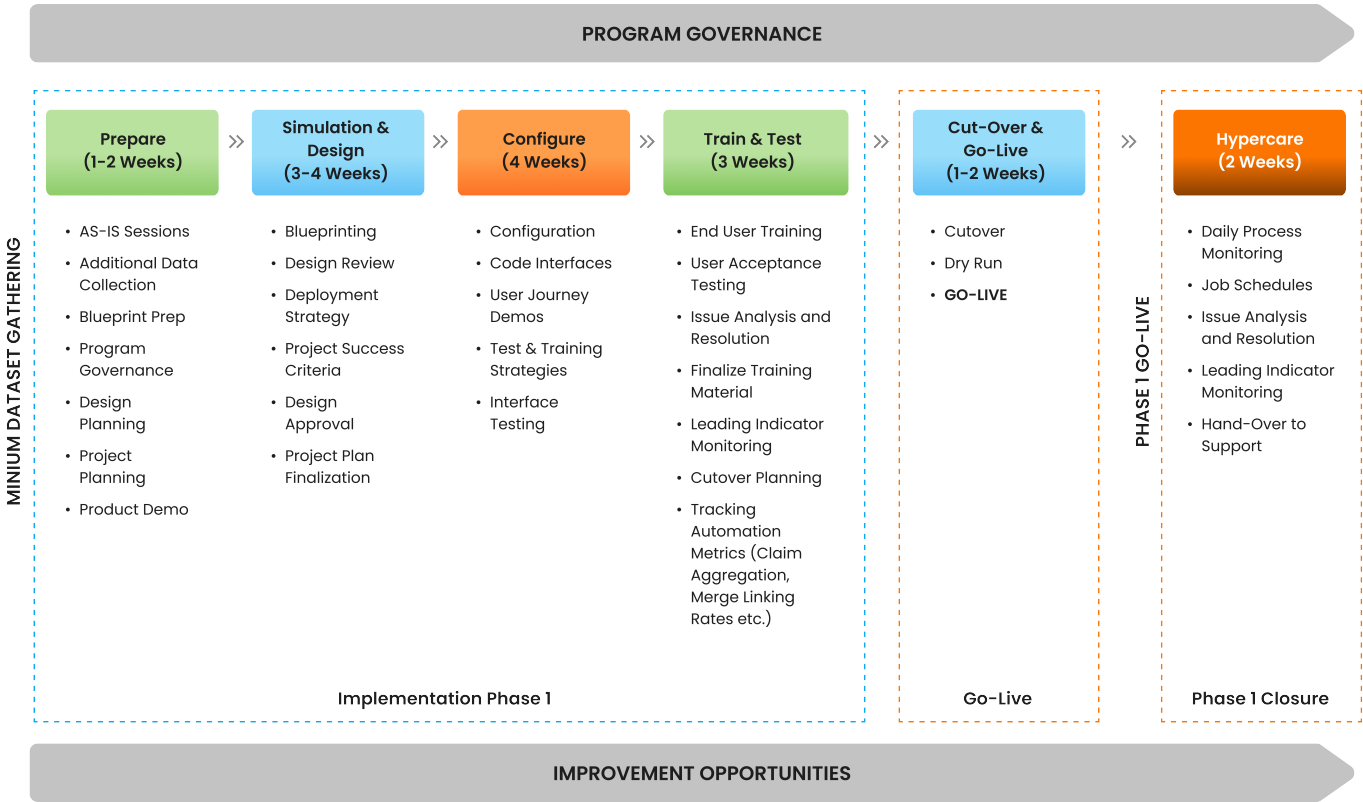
PROGRAM GOVERNANCE

MINIUM DATASET GATHERING

Prepare (1-2 Weeks)

- AS-IS Sessions
- Additional Data Collection
- Blueprint Prep
- Program Governance
- Design Planning
- Project Planning
- Product Demo

Simulation & Design (3-4 Weeks)

- Blueprinting
- Design Review
- Deployment Strategy
- Project Success Criteria
- Design Approval
- Project Plan Finalization

Configure (4 Weeks)

- Configuration
- Code Interfaces
- User Journey Demos
- Test & Training Strategies
- Interface Testing

Train & Test (3 Weeks)

- End User Training
- User Acceptance Testing
- Issue Analysis and Resolution
- Finalize Training Material
- Leading Indicator Monitoring
- Cutover Planning
- Tracking Automation Metrics (Claim Aggregation, Merge Linking Rates etc.)

Implementation Phase 1

Cut-Over & Go-Live (1-2 Weeks)

- Cutover
- Dry Run
- GO-LIVE

Go-Live

PHASE 1 GO-LIVE

Hypercare (2 Weeks)

- Daily Process Monitoring
- Job Schedules
- Issue Analysis and Resolution
- Leading Indicator Monitoring
- Hand-Over to Support

Phase 1 Closure

IMPROVEMENT OPPORTUNITIES